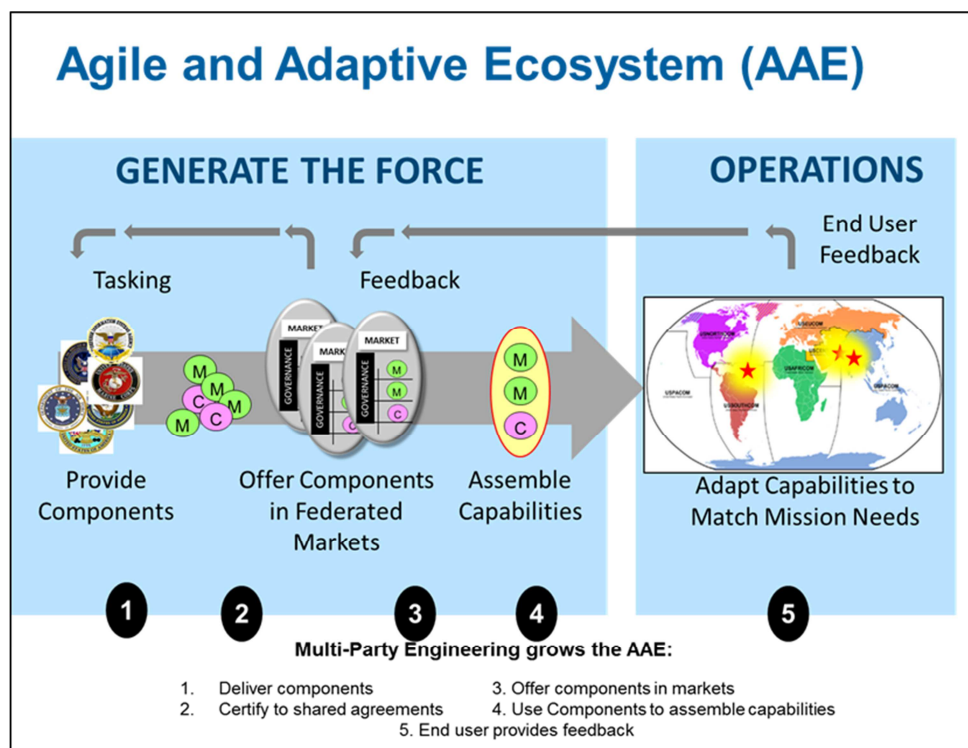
Agile and Adaptive Ecosystem (AAE)

GENERATE THE FORCE

OPERATIONS

End User Feedback

Tasking

Feedback

MARKET

MARKET

MARKET

GOVERNANCE

GOVERNANCE

M

M

C

M

M

C

M

C

M

M

C

USNORTHCOM

USEUCOM

USPACOM

USAFRICOM

USSOUTHCOM

USPACOM

Provide Components

Offer Components in Federated Markets

Assemble Capabilities

Adapt Capabilities to Match Mission Needs

1

2

3

4

5

Multi-Party Engineering grows the AAE:

1. Deliver components
2. Certify to shared agreements

3. Offer components in markets
4. Use Components to assemble capabilities

5. End user provides feedback